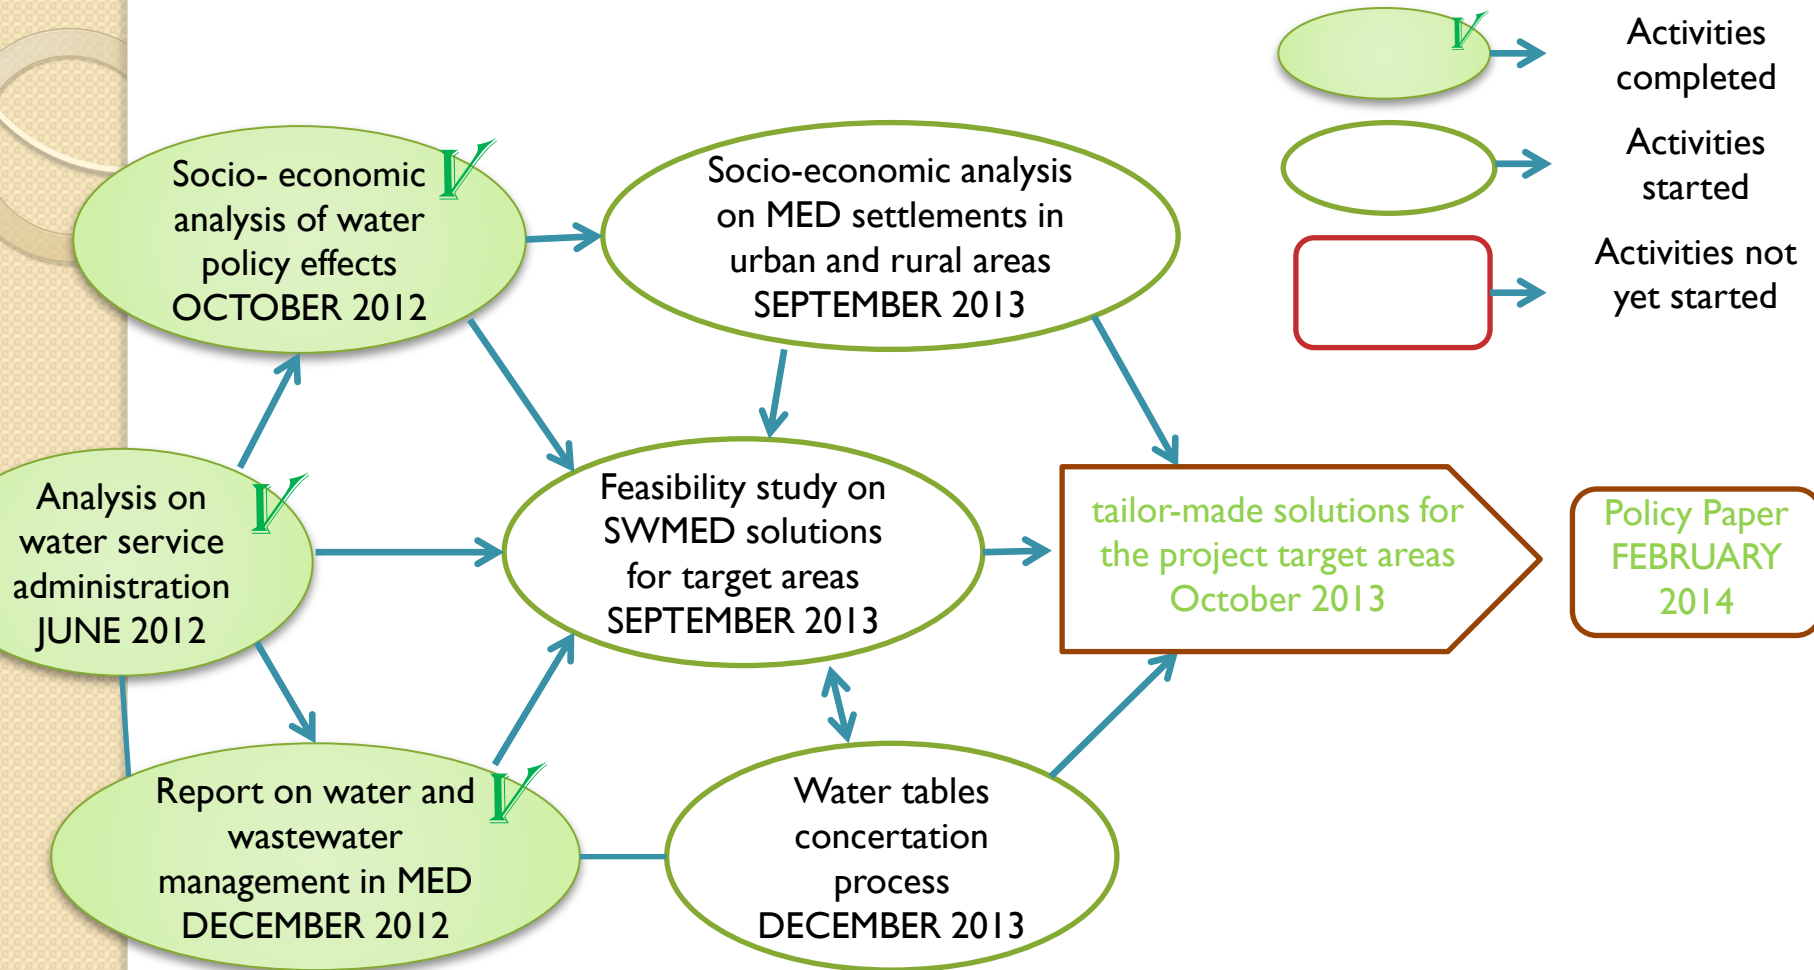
Activities completed

Activities started

Activities not yet started

Socio- economic analysis of water policy effects OCTOBER 2012

Socio-economic analysis on MED settlements in urban and rural areas SEPTEMBER 2013

Analysis on water service administration JUNE 2012

Feasibility study on SWMED solutions for target areas SEPTEMBER 2013

tailor-made solutions for the project target areas October 2013

Policy Paper FEBRUARY 2014

Report on water and wastewater management in MED DECEMBER 2012

Water tables concertation process DECEMBER 2013